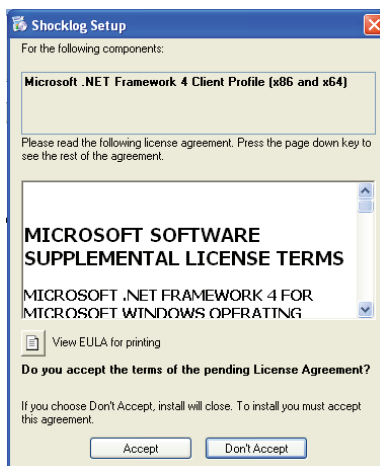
Shocklog Setup

For the following components:

Microsoft .NET Framework 4 Client Profile (x86 and x64)

Please read the following license agreement. Press the page down key to see the rest of the agreement.

MICROSOFT SOFTWARE SUPPLEMENTAL LICENSE TERMS

MICROSOFT .NET FRAMEWORK 4 FOR MICROSOFT WINDOWS OPERATING

View EULA for printing

Do you accept the terms of the pending License Agreement?

If you choose Don't Accept, install will close. To install you must accept this agreement.

Accept

Don't Accept